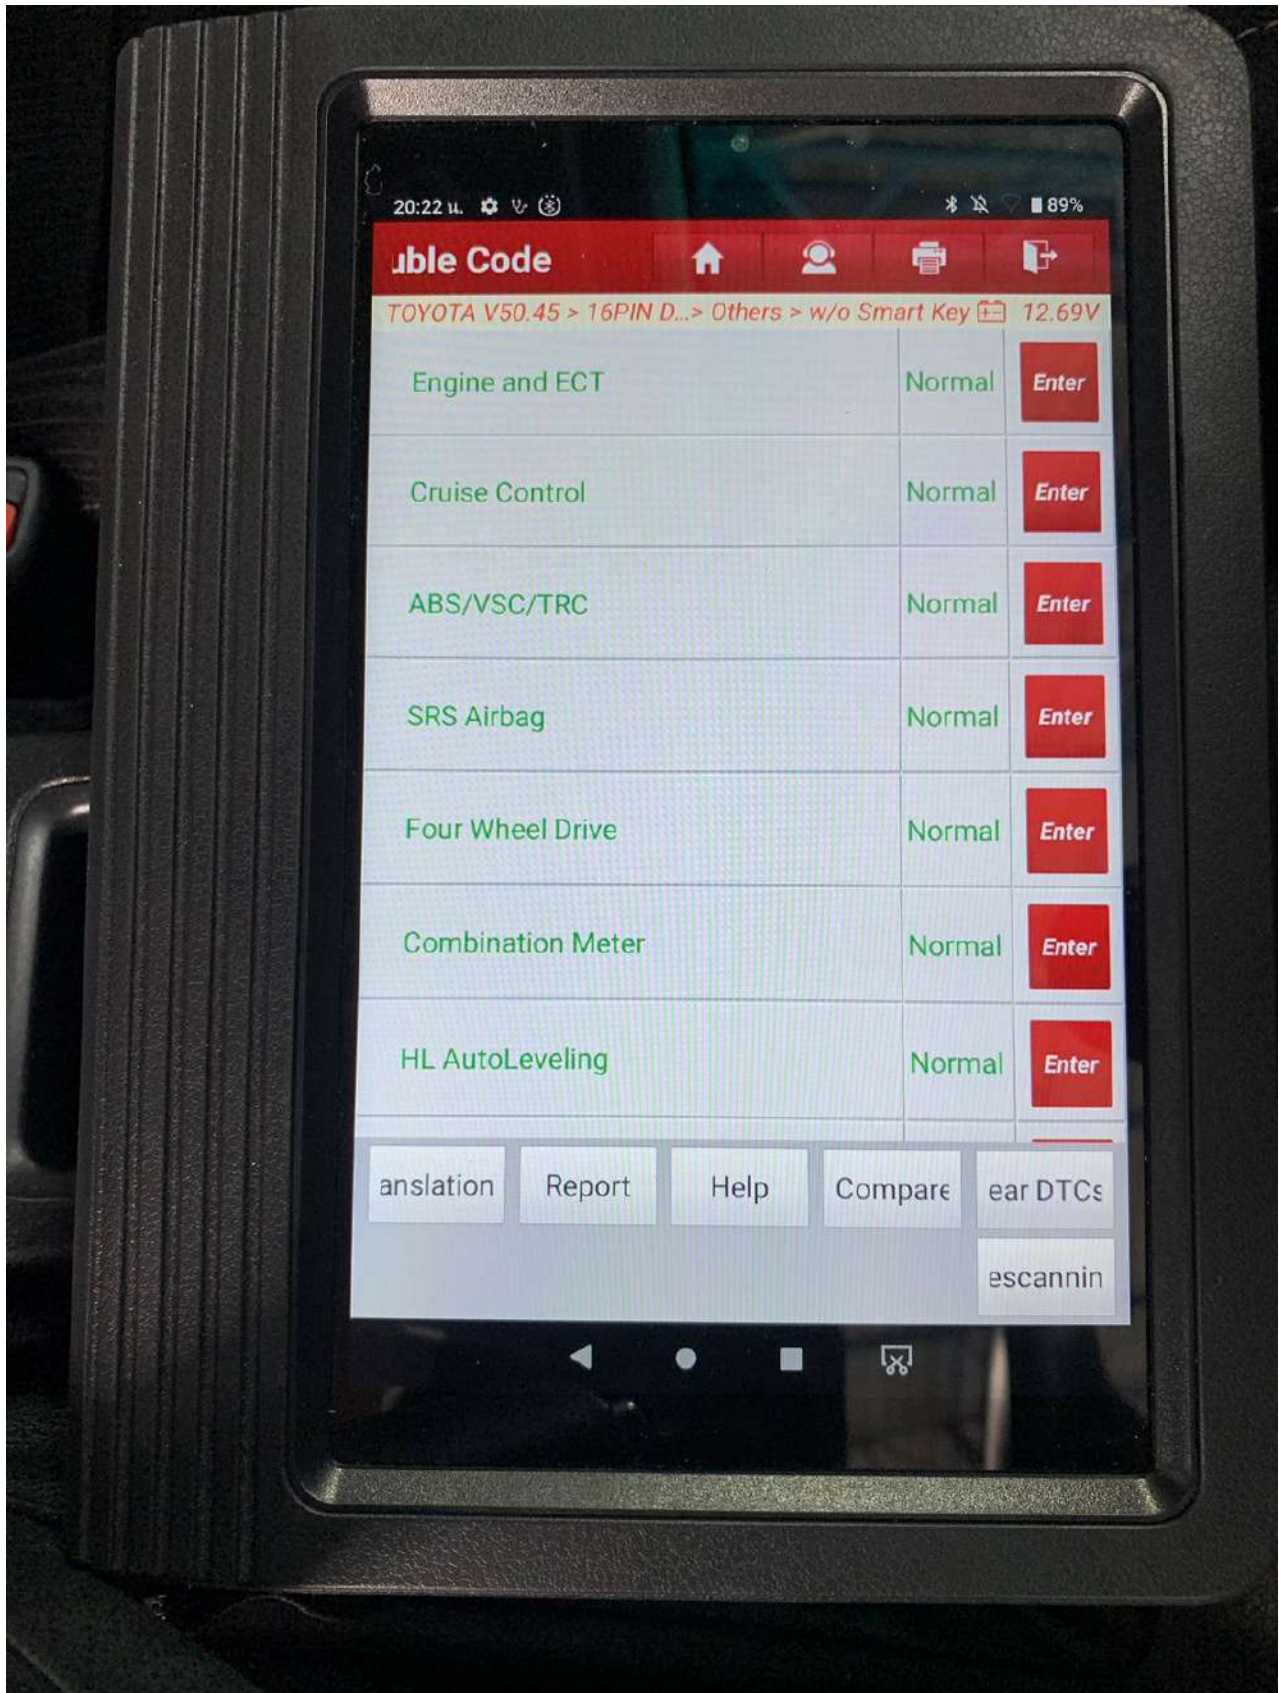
20:22 น.

89%

uble Code

TOYOTA V50.45 > 16PIN D...> Others > w/o Smart Key 12.69V

| | | |
|---|---|---|
| Engine and ECT | Normal | Enter |
| Cruise Control | Normal | Enter |
| ABS/VSC/TRC | Normal | Enter |
| SRS Airbag | Normal | Enter |
| Four Wheel Drive | Normal | Enter |
| Combination Meter | Normal | Enter |
| HL AutoLeveling | Normal | Enter |

anslation Report Help Compare ear DTCs

escannin